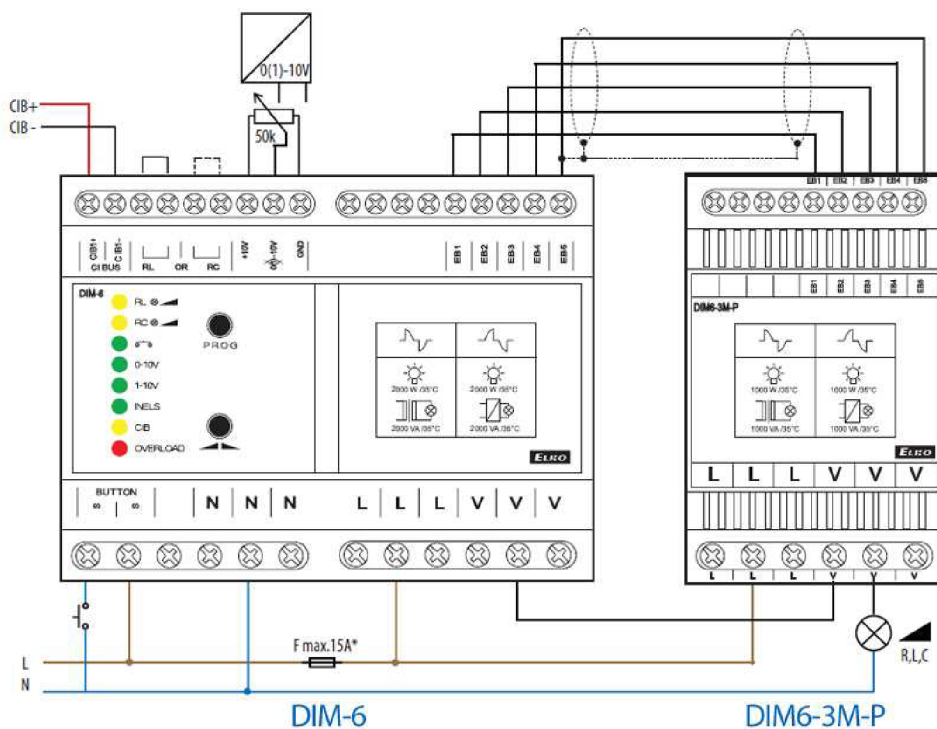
0(1)-10V

50k

CIB+
CIB -

CIB+ CIB- CI BUS
RL OR RC
+10V 0-10V GND

EB1 EB2 EB3 EB4 EB5

DIM-6
RL
RC
0-10V
1-10V
INELS
CIB
OVERLOAD

PROG

2000 W /35°C
2000 VA /35°C
2000 W /35°C
2000 VA /35°C

ELKO

BUTTON

N N N
L L L V V V

EB1 EB2 EB3 EB4 EB5

DIM6-3M-P

1000 W /35°C
1000 VA /35°C
1000 W /35°C
1000 VA /35°C

ELKO

L L L V V V

L L L V V V

F max.15A*

R,L,C

L
N

DIM-6
DIM6-3M-P